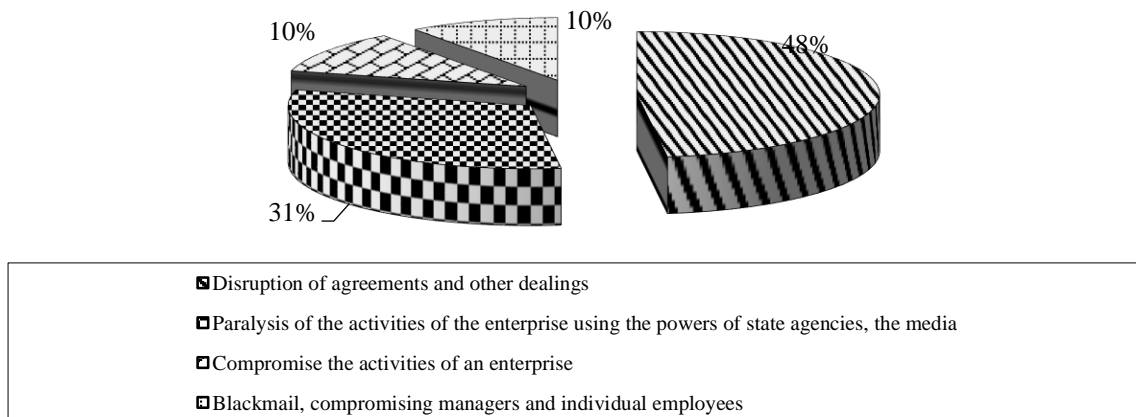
10%

10%

48%

31%

Disruption of agreements and other dealings

Paralysis of the activities of the enterprise using the powers of state agencies, the media

Compromise the activities of an enterprise

Blackmail, compromising managers and individual employees